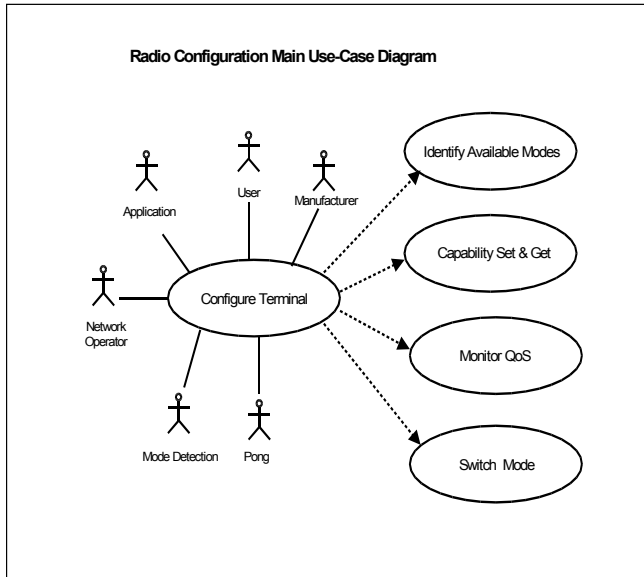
Radio Configuration Main Use-Case Diagram

Application

User

Manufacturer

Identify Available Modes

Capability Set & Get

Network Operator

Configure Terminal

Monitor QoS

Mode Detection

Pong

Switch Mode